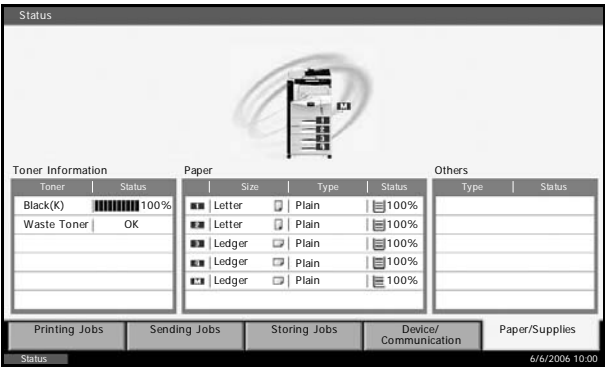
Status

M
1
2
3
4

Toner Information

| Toner | Status |
|---|---|
| Black(K) | 100% |
| Waste Toner | OK |

Paper

| | Size | Type | Status |
|---|---|---|---|
| 1 | Letter | Plain | 100% |
| 2 | Letter | Plain | 100% |
| 3 | Ledger | Plain | 100% |
| 4 | Ledger | Plain | 100% |
| M | Ledger | Plain | 100% |

Others

| Type | Status |
|---|---|

Printing Jobs | Sending Jobs | Storing Jobs | Device/ Communication | Paper/Supplies

Status

6/6/2006 10:00